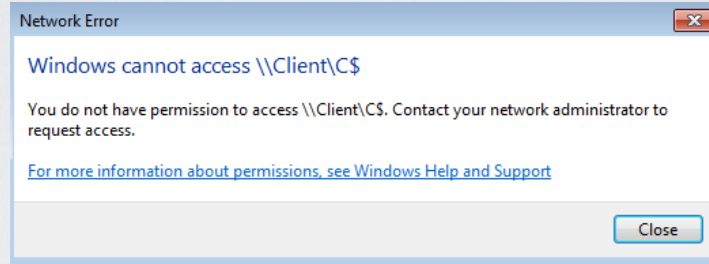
Network Error

Windows cannot access \\Client\C$

You do not have permission to access \\Client\C$. Contact your network administrator to request access.

For more information about permissions, see Windows Help and Support

Close